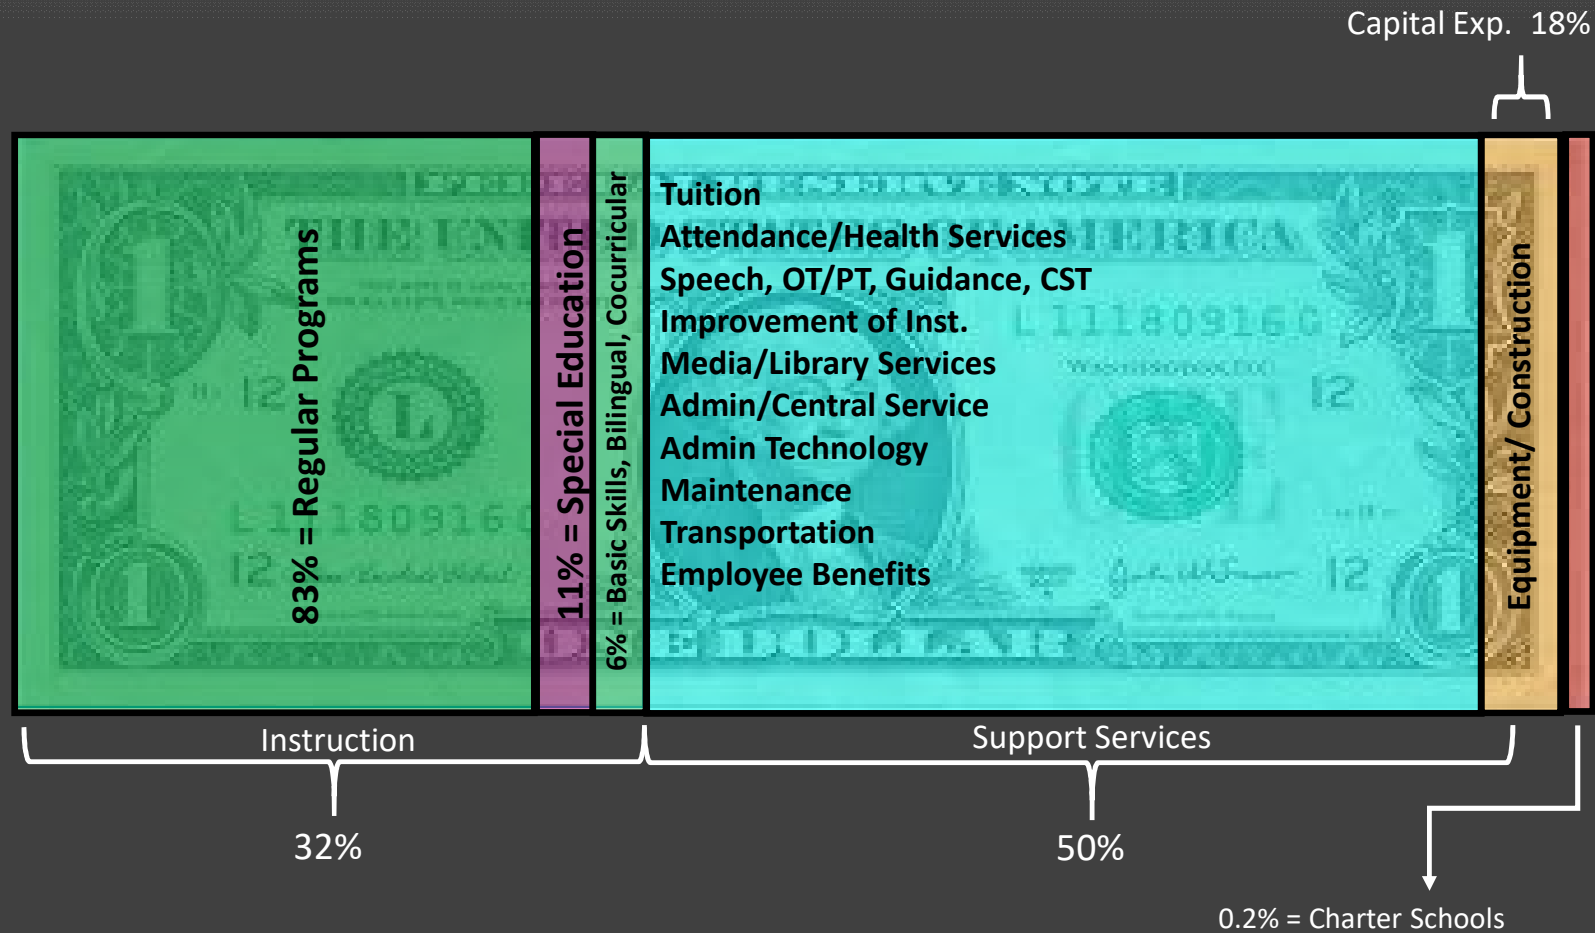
Capital Exp. 18%

83% = Regular Programs

11% = Special Education

6% = Basic Skills, Bilingual, Cocurricular

Tuition
Attendance/Health Services
Speech, OT/PT, Guidance, CST
Improvement of Inst.
Media/Library Services
Admin/Central Service
Admin Technology
Maintenance
Transportation
Employee Benefits

Equipment/ Construction

Instruction

32%

Support Services

50%

0.2% = Charter Schools